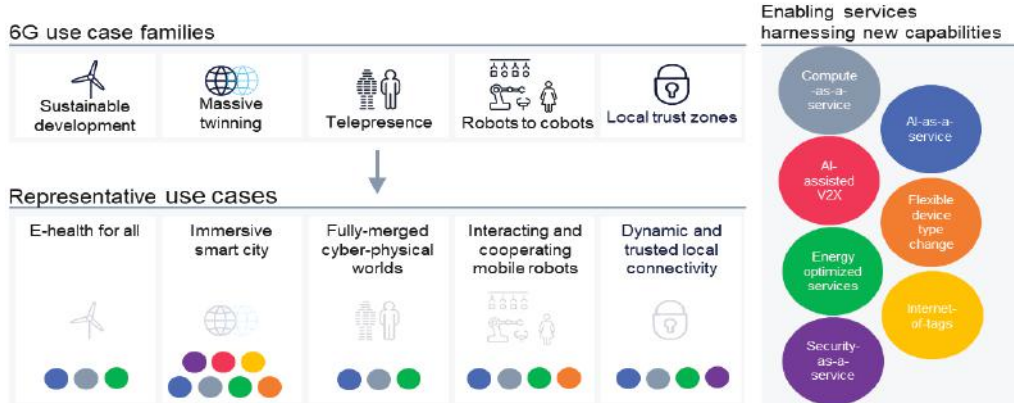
6G use case families

Sustainable development

Massive twinning

Telepresence

Robots to cobots

Local trust zones

Representative use cases

E-health for all

Immersive smart city

Fully-merged cyber-physical worlds

Interacting and cooperating mobile robots

Dynamic and trusted local connectivity

Enabling services harnessing new capabilities

Compute -as-a-service

AI-as-a-service

AI-assisted V2X

Flexible device type change

Energy optimized services

Internet-of-tags

Security-as-a-service